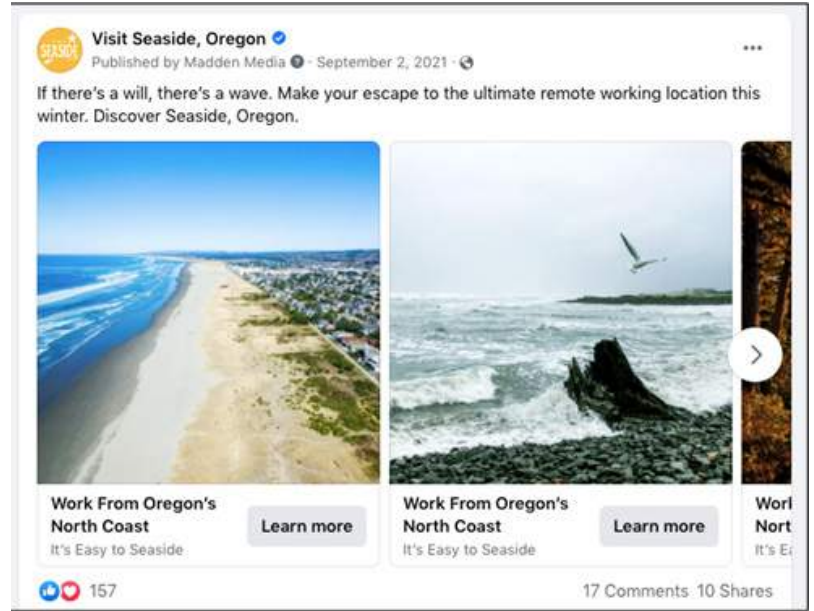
SEASIDE

Visit Seaside, Oregon
Published by Madden Media · September 2, 2021 ·

···

If there's a will, there's a wave. Make your escape to the ultimate remote working location this winter. Discover Seaside, Oregon.

Work From Oregon's North Coast
It's Easy to Seaside
Learn more

Work From Oregon's North Coast
It's Easy to Seaside
Learn more

Worl
Nort
It's E

157

17 Comments 10 Shares